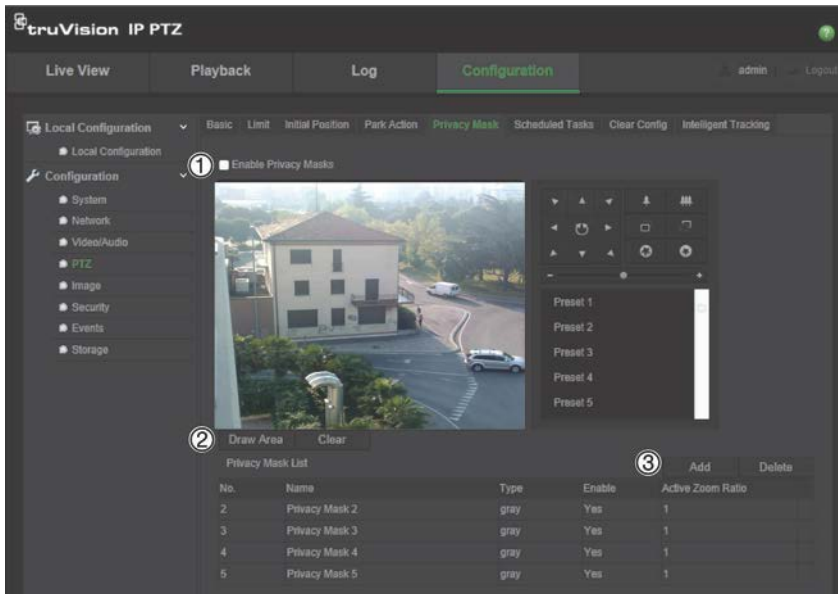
truVision IP PTZ

Live View | Playback | Log | Configuration | admin | Logout

Local Configuration
Local Configuration
Configuration
System
Network
Video/Audio
PTZ
Image
Security
Events
Storage

Basic | Limit | Initial Position | Park Action | Privacy Mask | Scheduled Tasks | Clear Config | Intelligent Tracking

① Enable Privacy Masks

Preset 1
Preset 2
Preset 3
Preset 4
Preset 5

② Draw Area | Clear

Privacy Mask List

③ Add | Delete

| No. | Name | Type | Enable | Active Zoom Ratio |
|---|---|---|---|---|
| 2 | Privacy Mask 2 | gray | Yes | 1 |
| 3 | Privacy Mask 3 | gray | Yes | 1 |
| 4 | Privacy Mask 4 | gray | Yes | 1 |
| 5 | Privacy Mask 5 | gray | Yes | 1 |